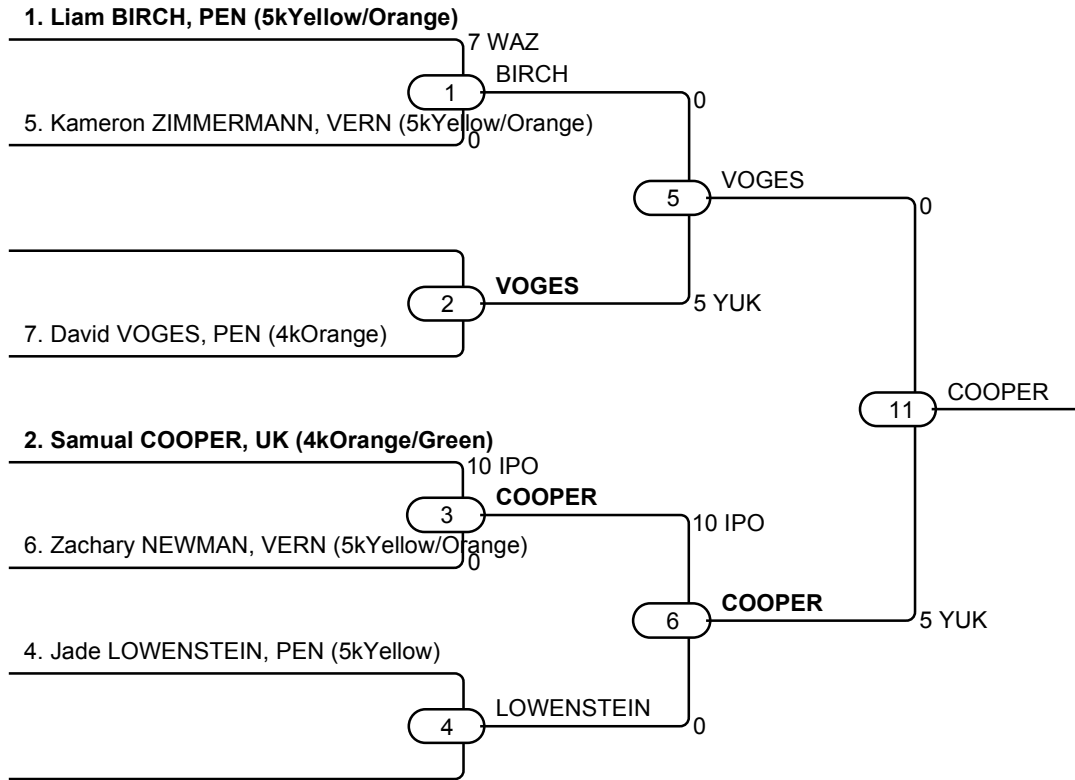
1. Liam BIRCH, PEN (5kYellow/Orange)

7 WAZ

1

BIRCH

0

5. Kameron ZIMMERMANN, VERN (5kYellow/Orange)

0

5

VOGES

0

2

VOGES

5 YUK

7. David VOGES, PEN (4kOrange)

11

COOPER

2. Samual COOPER, UK (4kOrange/Green)

10 IPO

3

COOPER

10 IPO

6. Zachary NEWMAN, VERN (5kYellow/Orange)

0

6

COOPER

5 YUK

4. Jade LOWENSTEIN, PEN (5kYellow)

4

LOWENSTEIN

0